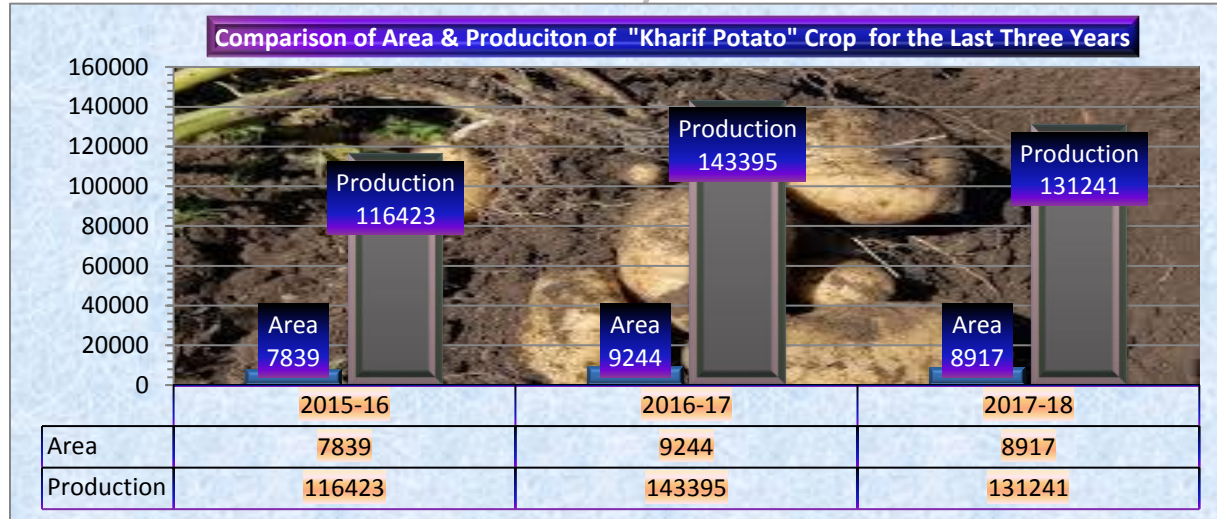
Comparison of Area & Produciton of "Kharif Potato" Crop for the Last Three Years

160000
140000
120000
100000
80000
60000
40000
20000
0

Area 7839
Production 116423
Area 9244
Production 143395
Area 8917
Production 131241

| | 2015-16 | 2016-17 | 2017-18 |
|---|---|---|---|
| Area | 7839 | 9244 | 8917 |
| Production | 116423 | 143395 | 131241 |